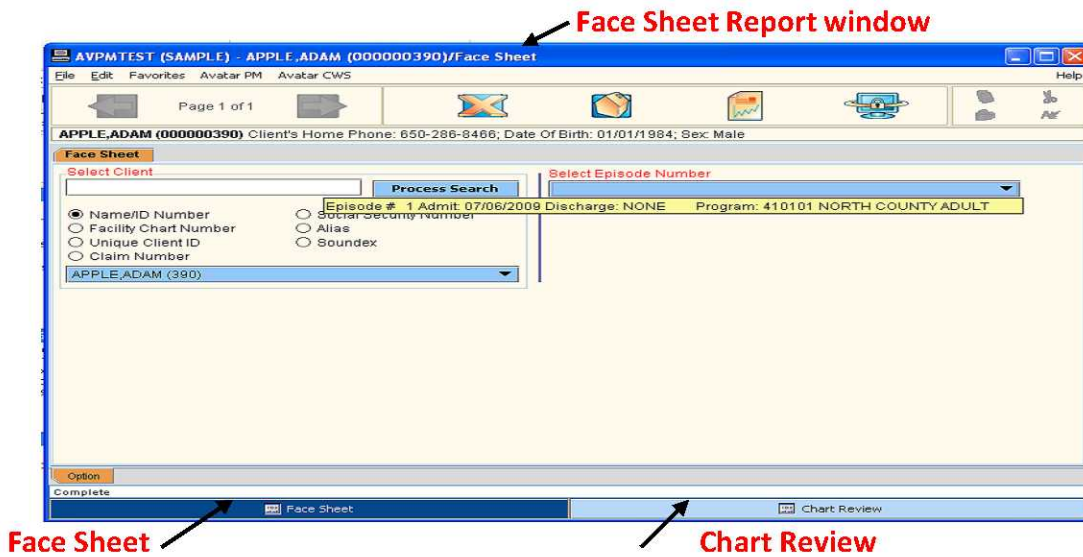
Face Sheet Report window

AVPMTEST (SAMPLE) - APPLE,ADAM (000000390)/Face Sheet

File Edit Favorites Avatar PM Avatar CWS Help

Page 1 of 1

APPLE,ADAM (000000390) Client's Home Phone: 650-286-8466; Date Of Birth: 01/01/1984; Sex: Male

Face Sheet

Select Client

Process Search

Name/ID Number
Facility Chart Number
Unique Client ID
Claim Number
Social Security Number
Alias
Soundex

APPLE,ADAM (390)

Select Episode Number

Episode # 1 Admit: 07/06/2009 Discharge: NONE Program: 410101 NORTH COUNTY ADULT

Option

Complete

Face Sheet

Chart Review

Face Sheet

Chart Review